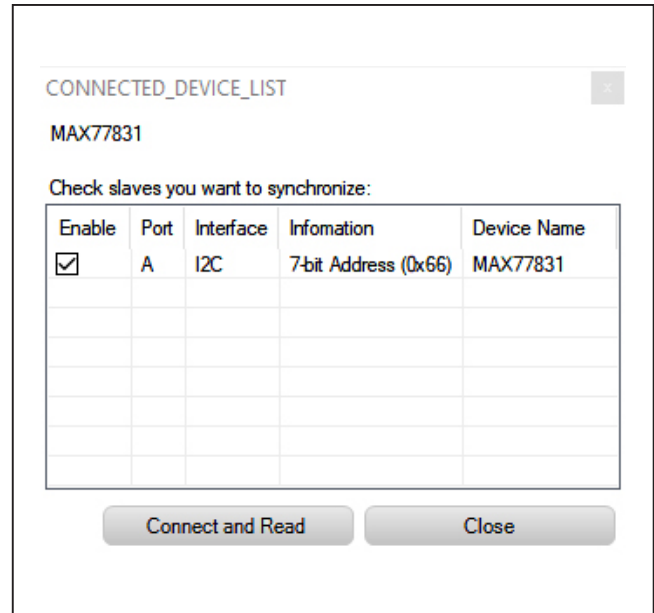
CONNECTED_DEVICE_LIST

×

MAX77831

Check slaves you want to synchronize:

| Enable | Port | Interface | Infomation | Device Name |
|---|---|---|---|---|
| ☑ | A | I2C | 7-bit Address (0x66) | MAX77831 |
| | | | | |
| | | | | |
| | | | | |
| | | | | |
| | | | | |
| | | | | |

Connect and Read

Close